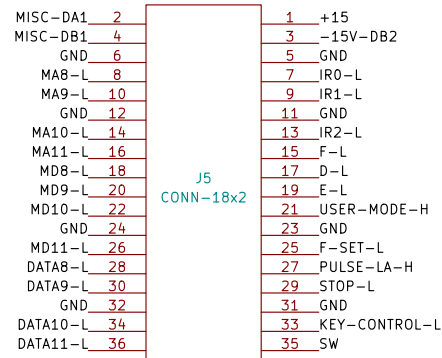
MISC-DA1 2
MISC-DB1 4
GND 6
MA8-L 8
MA9-L 10
GND 12
MA10-L 14
MA11-L 16
MD8-L 18
MD9-L 20
MD10-L 22
GND 24
MD11-L 26
DATA8-L 28
DATA9-L 30
GND 32
DATA10-L 34
DATA11-L 36

J5
CONN-18x2

1 +15
3 -15V-DB2
5 GND
7 IR0-L
9 IR1-L
11 GND
13 IR2-L
15 F-L
17 D-L
19 E-L
21 USER-MODE-H
23 GND
25 F-SET-L
27 PULSE-LA-H
29 STOP-L
31 GND
33 KEY-CONTROL-L
35 SW